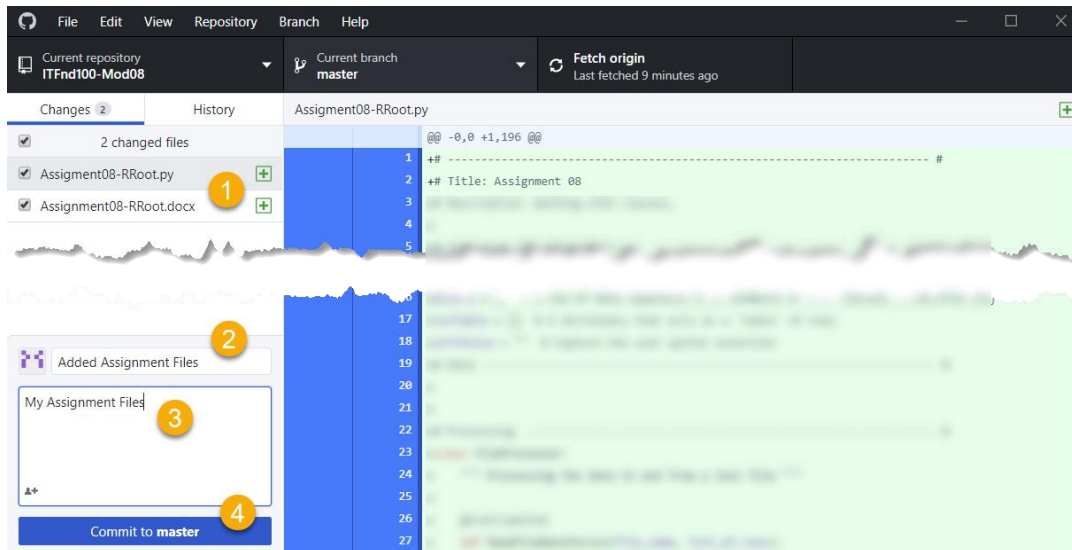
File Edit View Repository Branch Help

Current repository
ITFnd100-Mod08

Current branch
master

Fetch origin
Last fetched 9 minutes ago

Changes 2
History

Assigment08-RRoot.py

2 changed files

Assigment08-RRoot.py
1
Assignment08-RRoot.docx

@@ -0,0 +1,196 @@
1 +# ------------------------------------------------------------------------ #
2 +# Title: Assignment 08
3 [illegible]
4
5 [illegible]
6 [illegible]
17 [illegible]
18 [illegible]
19 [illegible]
20
21
22 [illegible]
23 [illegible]
24 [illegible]
25
26 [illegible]
27 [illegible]

2
Added Assignment Files

My Assignment Files
3

4
Commit to master